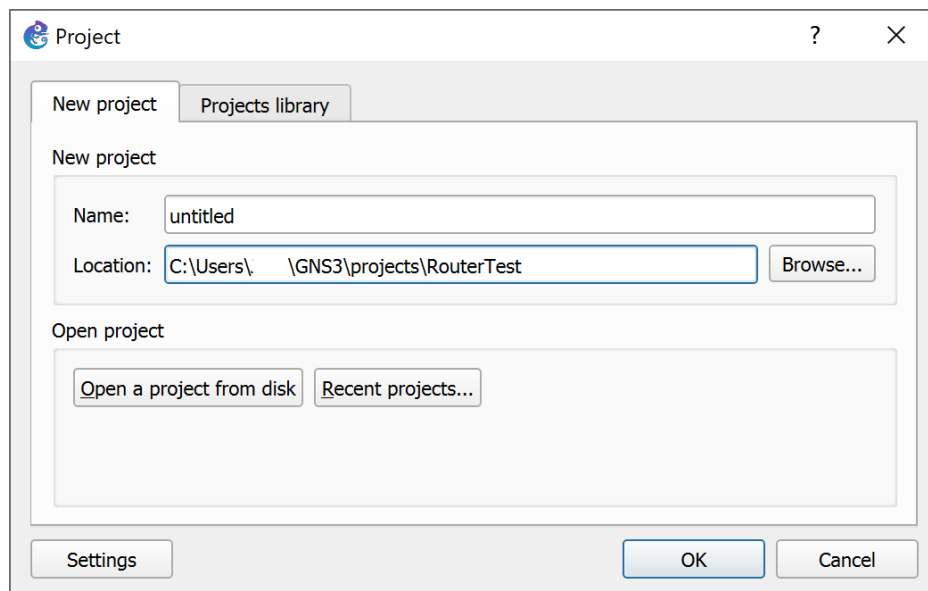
Project

?

×

New project

Projects library

New project

Name: untitled

Location: C:\Users\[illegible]\GNS3\projects\RouterTest

Browse...

Open project

Open a project from disk

Recent projects...

Settings

OK

Cancel